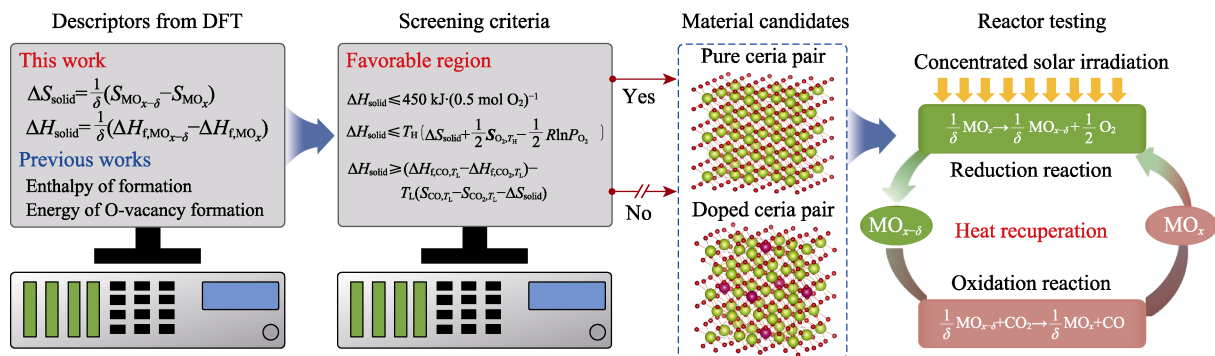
Descriptors from DFT

This work

$\Delta S_{\text{solid}} = \frac{1}{\delta}(S_{\text{MO}_{x-\delta}} - S_{\text{MO}_x})$

$\Delta H_{\text{solid}} = \frac{1}{\delta}(\Delta H_{\text{f,MO}_{x-\delta}} - \Delta H_{\text{f,MO}_x})$

Previous works

Enthalpy of formation

Energy of O-vacancy formation

Screening criteria

Favorable region

$\Delta H_{\text{solid}} \leqslant 450\ \text{kJ} \cdot (0.5\ \text{mol O}_2)^{-1}$

$\Delta H_{\text{solid}} \leqslant T_{\text{H}}(\Delta S_{\text{solid}} + \frac{1}{2} S_{\text{O}_2,T_{\text{H}}} - \frac{1}{2} R\ln P_{\text{O}_2})$

$\Delta H_{\text{solid}} \geqslant (\Delta H_{\text{f,CO},T_{\text{L}}} - \Delta H_{\text{f,CO}_2,T_{\text{L}}}) - T_{\text{L}}(S_{\text{CO},T_{\text{L}}} - S_{\text{CO}_2,T_{\text{L}}} - \Delta S_{\text{solid}})$

Yes

No

Material candidates

Pure ceria pair

Doped ceria pair

Reactor testing

Concentrated solar irradiation

$\frac{1}{\delta}\text{MO}_x \rightarrow \frac{1}{\delta}\text{MO}_{x-\delta} + \frac{1}{2}\text{O}_2$

Reduction reaction

$\text{MO}_{x-\delta}$

Heat recuperation

$\text{MO}_x$

Oxidation reaction

$\frac{1}{\delta}\text{MO}_{x-\delta} + \text{CO}_2 \rightarrow \frac{1}{\delta}\text{MO}_x + \text{CO}$